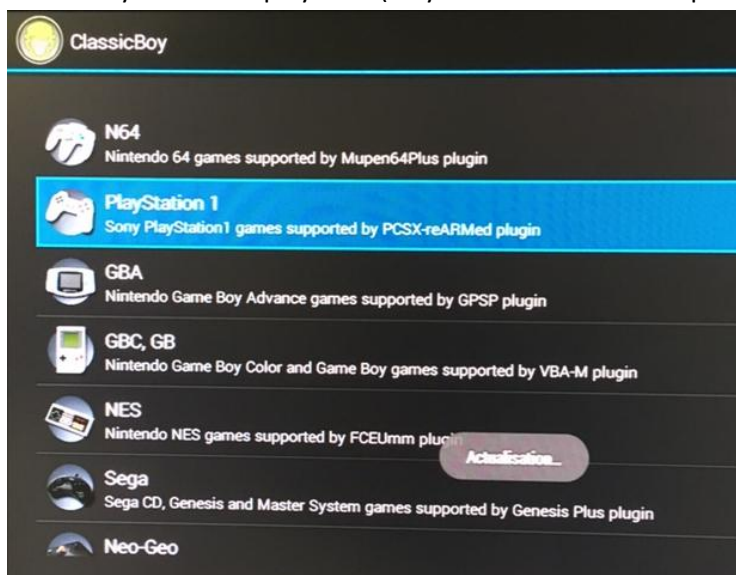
ClassicBoy

N64
Nintendo 64 games supported by Mupen64Plus plugin

PlayStation 1
Sony PlayStation1 games supported by PCSX-reARMed plugin

GBA
Nintendo Game Boy Advance games supported by GPSP plugin

GBC, GB
Nintendo Game Boy Color and Game Boy games supported by VBA-M plugin

NES
Nintendo NES games supported by FCEUmm plugin

Actualisation...

Sega
Sega CD, Genesis and Master System games supported by Genesis Plus plugin

Neo-Geo